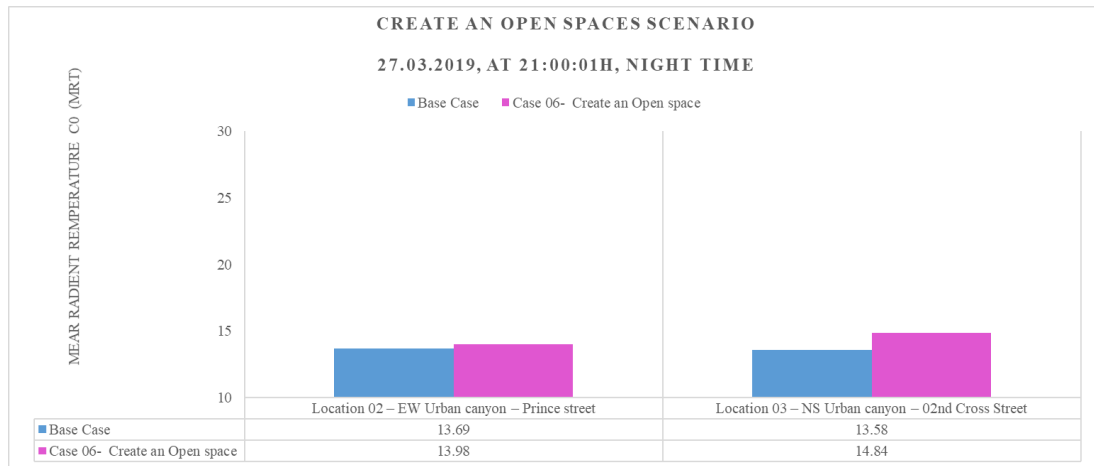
CREATE AN OPEN SPACES SCENARIO

27.03.2019, AT 21:00:01H, NIGHT TIME

Base Case
Case 06- Create an Open space

MEAR RADIENT REMPERATURE C0 (MRT)

30
25
20
15
10

| | Location 02 – EW Urban canyon – Prince street | Location 03 – NS Urban canyon – 02nd Cross Street |
|---|---|---|
| Base Case | 13.69 | 13.58 |
| Case 06- Create an Open space | 13.98 | 14.84 |